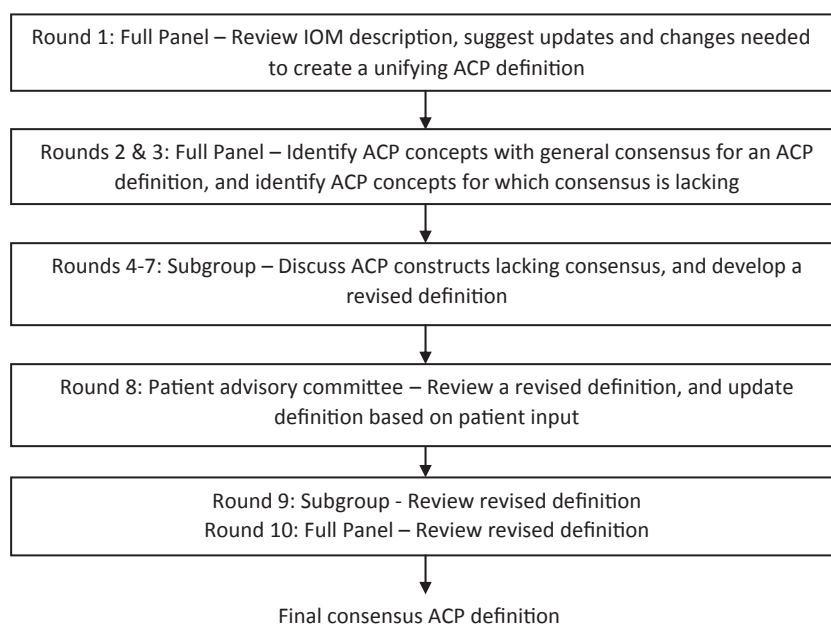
Round 1: Full Panel – Review IOM description, suggest updates and changes needed to create a unifying ACP definition

Rounds 2 & 3: Full Panel – Identify ACP concepts with general consensus for an ACP definition, and identify ACP concepts for which consensus is lacking

Rounds 4-7: Subgroup – Discuss ACP constructs lacking consensus, and develop a revised definition

Round 8: Patient advisory committee – Review a revised definition, and update definition based on patient input

Round 9: Subgroup - Review revised definition
Round 10: Full Panel – Review revised definition

Final consensus ACP definition